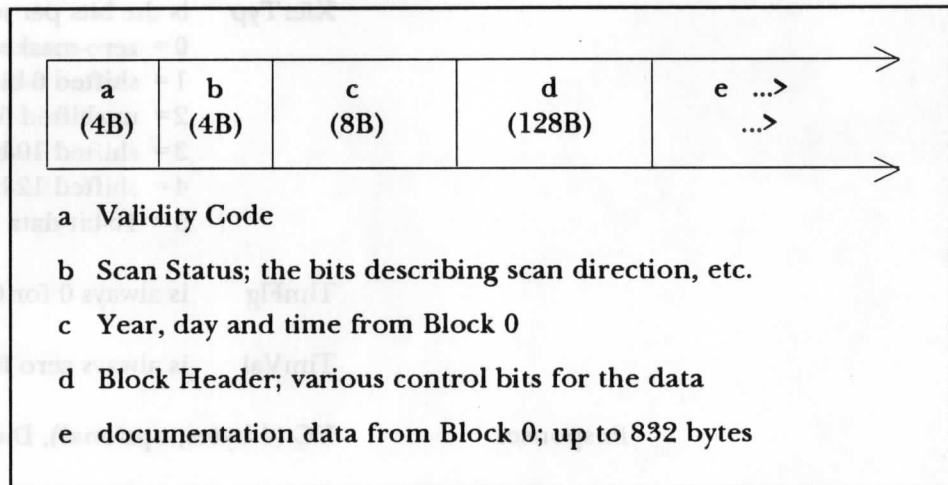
| a (4B) | b (4B) | c (8B) | d (128B) | e ...> ...> |
|---|---|---|---|---|

a Validity Code

b Scan Status; the bits describing scan direction, etc.

c Year, day and time from Block 0

d Block Header; various control bits for the data

e documentation data from Block 0; up to 832 bytes